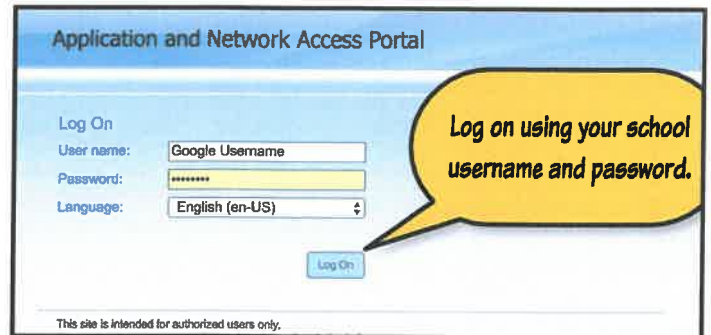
Application and Network Access Portal

Log On
User name: Google Username
Password: ••••••••
Language: English (en-US)

Log On

Log on using your school username and password.

This site is intended for authorized users only.